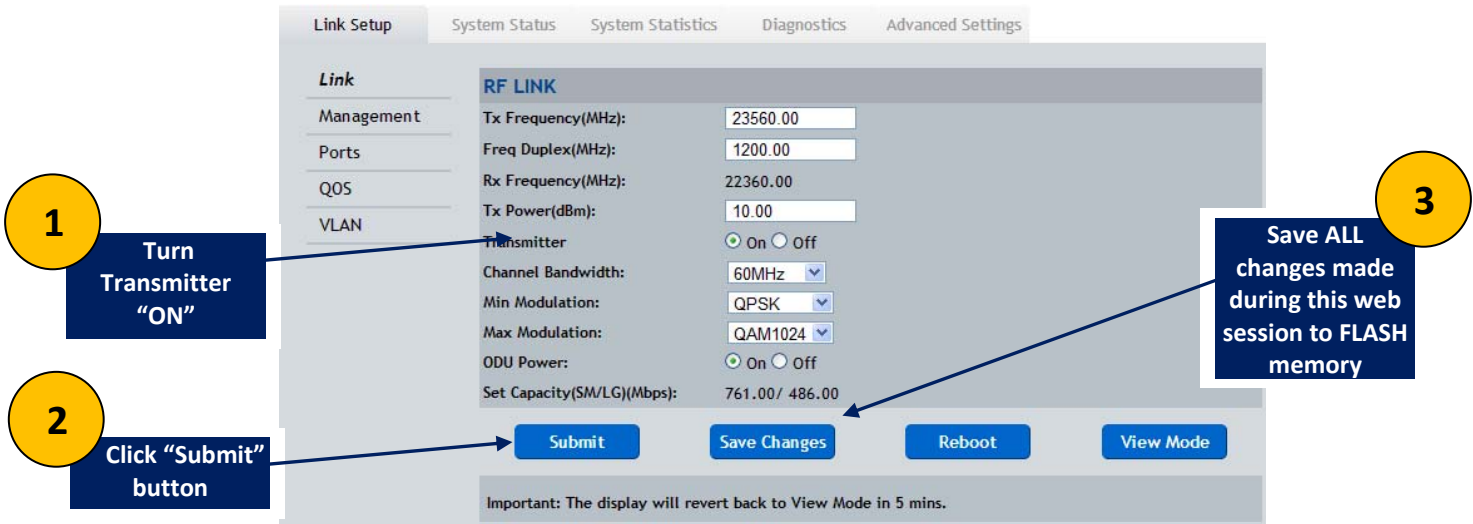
Link Setup | System Status | System Statistics | Diagnostics | Advanced Settings

Link
Management
Ports
QOS
VLAN

RF LINK

| | |
|---|---|
| Tx Frequency(MHz): | 23560.00 |
| Freq Duplex(MHz): | 1200.00 |
| Rx Frequency(MHz): | 22360.00 |
| Tx Power(dBm): | 10.00 |
| Transmitter | On Off |
| Channel Bandwidth: | 60MHz |
| Min Modulation: | QPSK |
| Max Modulation: | QAM1024 |
| ODU Power: | On Off |
| Set Capacity(SM/LG)(Mbps): | 761.00/ 486.00 |

Submit
Save Changes
Reboot
View Mode

Important: The display will revert back to View Mode in 5 mins.

1
Turn Transmitter "ON"

2
Click "Submit" button

3
Save ALL changes made during this web session to FLASH memory